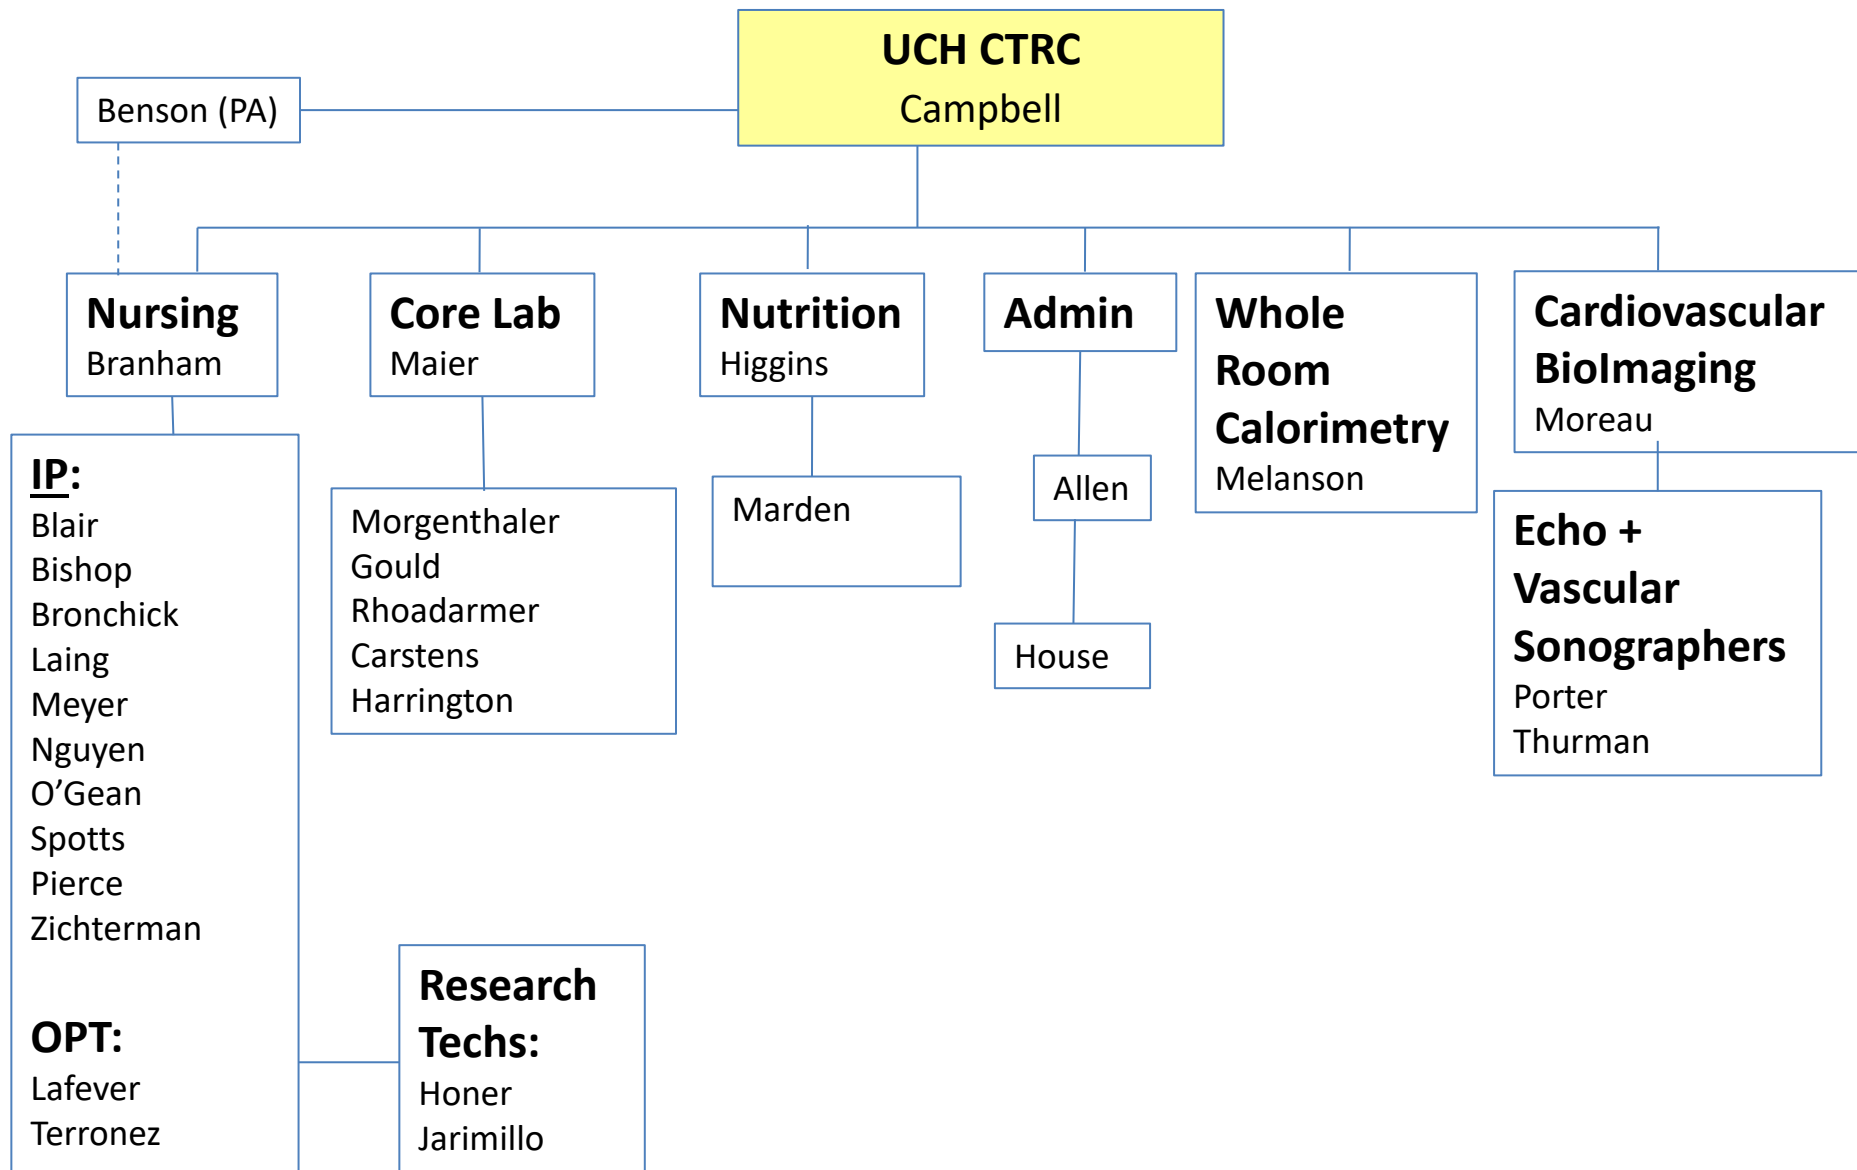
UCH CTRC
Campbell

Benson (PA)

Nursing
Branham

IP:
Blair
Bishop
Bronchick
Laing
Meyer
Nguyen
O’Gean
Spotts
Pierce
Zichterman

OPT:
Lafever
Terronez

Research Techs:
Honer
Jarimillo

Core Lab
Maier

Morgenthaler
Gould
Rhoadarmer
Carstens
Harrington

Nutrition
Higgins

Marden

Admin

Allen

House

Whole Room Calorimetry
Melanson

Cardiovascular BioImaging
Moreau

Echo + Vascular Sonographers
Porter
Thurman